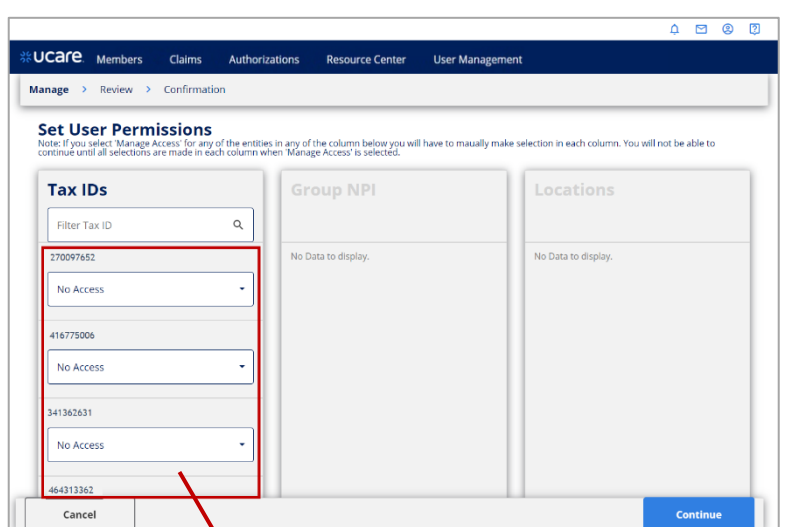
ucare Members Claims Authorizations Resource Center User Management

Manage > Review > Confirmation

Set User Permissions

Note: If you select 'Manage Access' for any of the entities in any of the column below you will have to maually make selection in each column. You will not be able to continue until all selections are made in each column when 'Manage Access' is selected.

Tax IDs

Filter Tax ID

270097652

No Access

416775006

No Access

341362631

No Access

464313362

Group NPI

No Data to display.

Locations

No Data to display.

Cancel

Continue